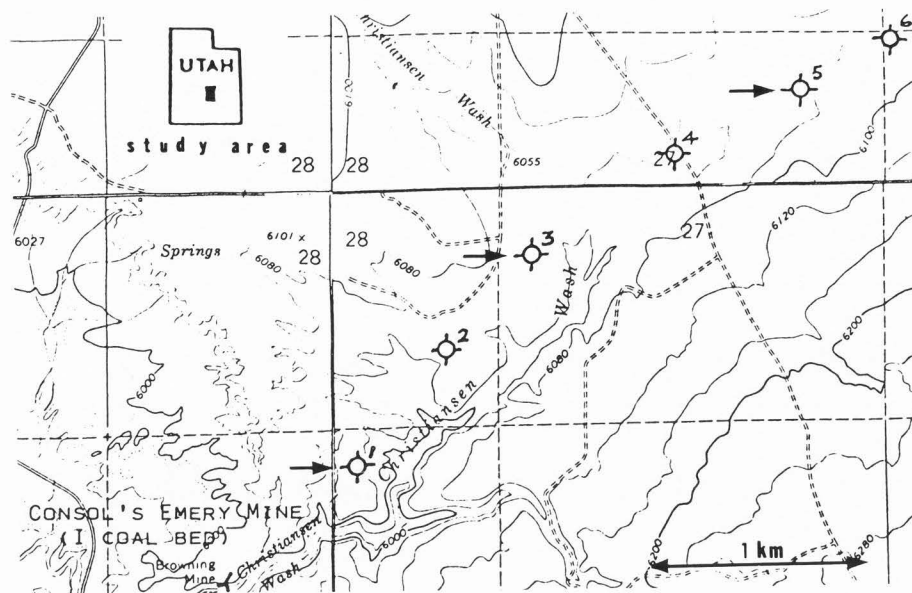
UTAH

study area

28

28

Christiansen Wash

6120

6055

27

4

5

6

6100

6027

Springs

6101 x

6080

28

28

6080

3

27

6120

Wash

2

6080

6200

Christiansen

6000

1

CONSOL'S EMERY MINE
(I COAL BED)

Browning Mine

Christiansen Wash

6000

6200

1 km

6280